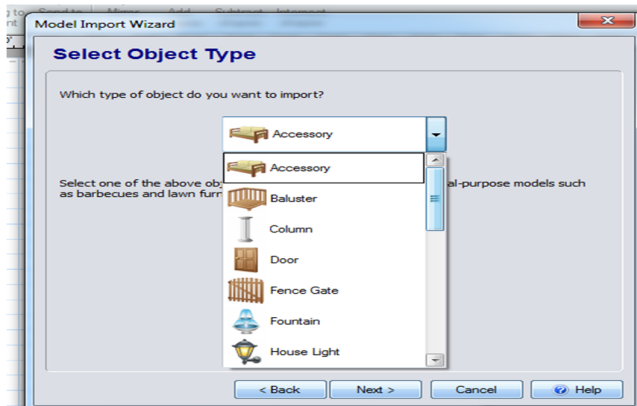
Model Import Wizard

Select Object Type

Which type of object do you want to import?

Accessory

Select one of the above obj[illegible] al-purpose models such as barbecues and lawn furn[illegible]

Accessory
Baluster
Column
Door
Fence Gate
Fountain
House Light

< Back
Next >
Cancel
Help